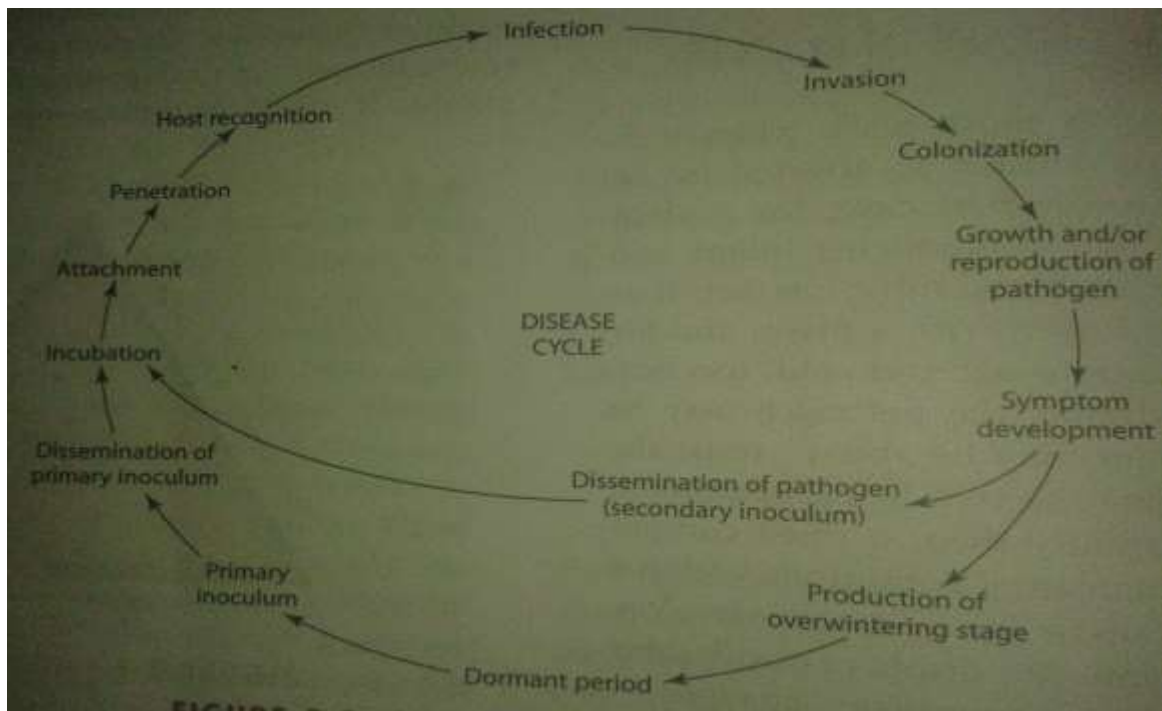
Infection

Invasion

Colonization

Growth and/or reproduction of pathogen

Symptom development

Production of overwintering stage

Dormant period

Primary inoculum

Dissemination of primary inoculum

Incubation

Attachment

Penetration

Host recognition

DISEASE CYCLE

Dissemination of pathogen (secondary inoculum)

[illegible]